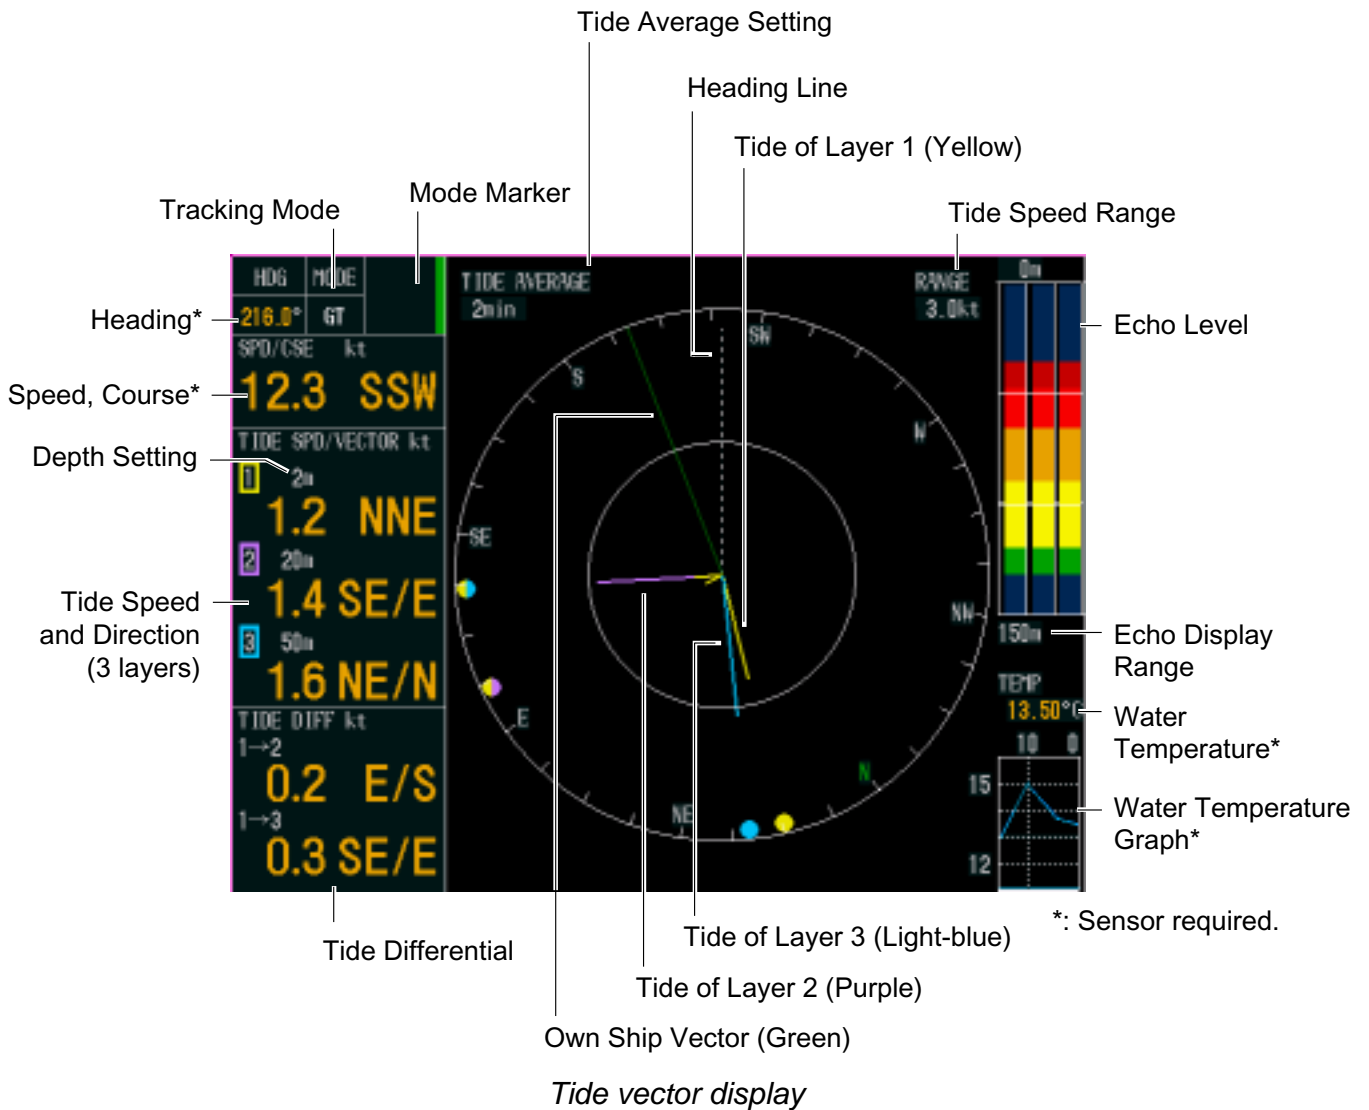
Tide Average Setting

Heading Line

Tide of Layer 1 (Yellow)

Tracking Mode

Mode Marker

Tide Speed Range

HDG

MODE

TIDE AVERAGE

2min

RANGE

3.0kt

0m

Heading*

216.0°

GT

Echo Level

SPD/CSE kt

Speed, Course*

12.3 SSW

TIDE SPD/VECTOR kt

Depth Setting

1 2m

1.2 NNE

2 20m

Tide Speed and Direction (3 layers)

1.4 SE/E

3 50m

1.6 NE/N

TIDE DIFF kt

1→2

0.2 E/S

1→3

0.3 SE/E

S

SW

W

SE

NW

E

N

NE

150m

Echo Display Range

TEMP

13.50°C

Water Temperature*

10 0

15

12

Water Temperature Graph*

*: Sensor required.

Tide Differential

Tide of Layer 3 (Light-blue)

Tide of Layer 2 (Purple)

Own Ship Vector (Green)

Tide vector display